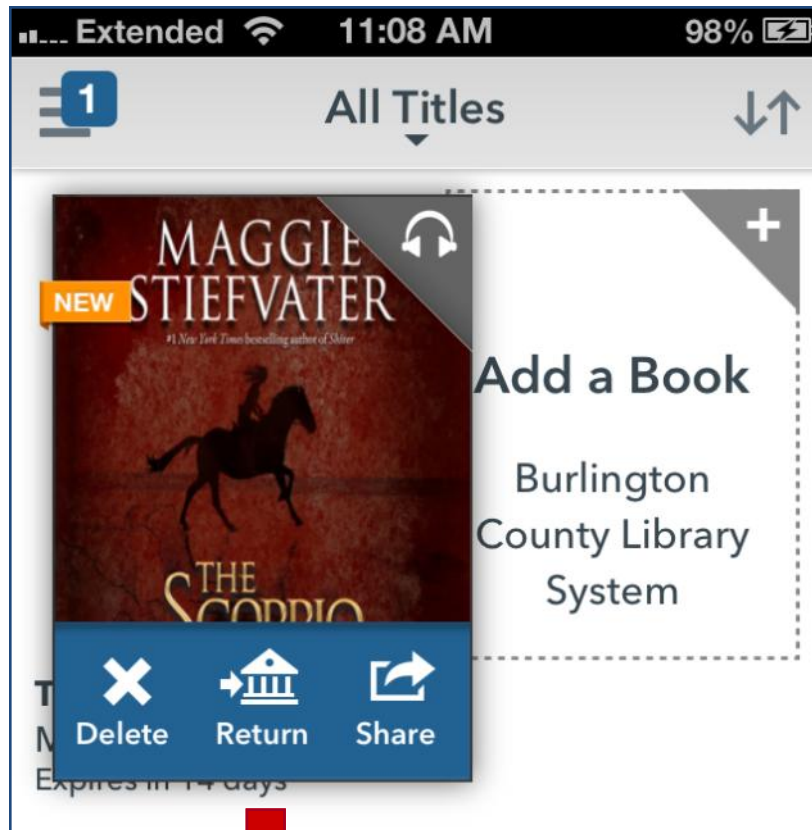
Extended 11:08 AM 98%

1

All Titles

MAGGIE STIEFVATER

NEW

#1 New York Times bestselling author of Shiver

THE SCORPIO

Add a Book

Burlington County Library System

Delete Return Share

T
M
Expires in 14 days